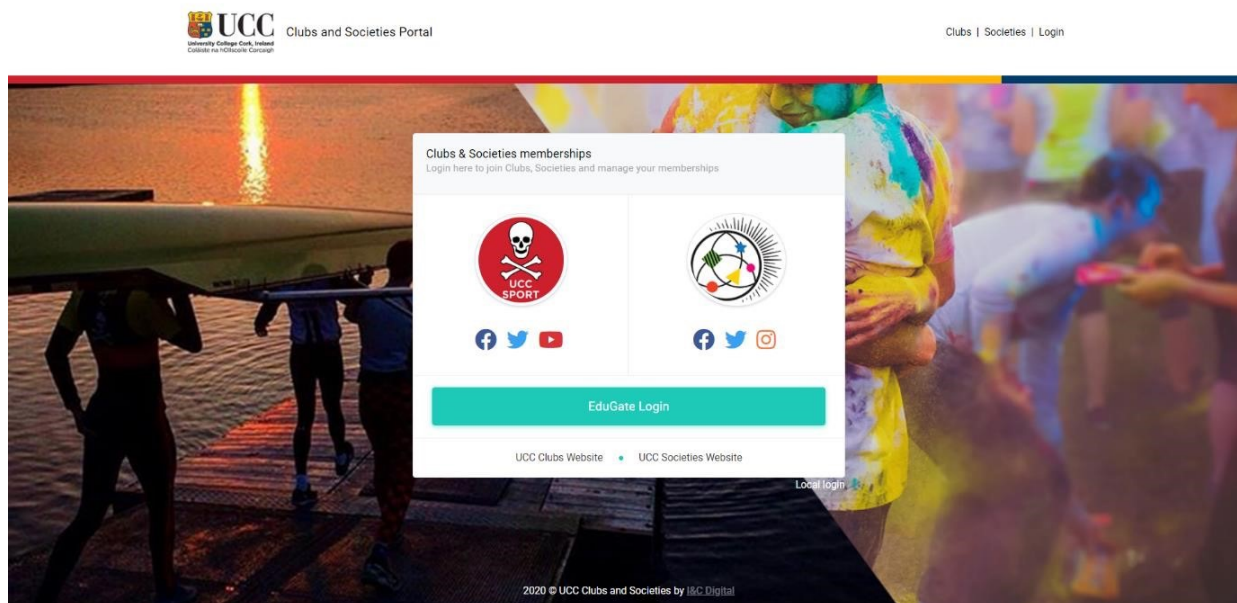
UCC
University College Cork, Ireland
Coláiste na hOllscoile Corcaigh

Clubs and Societies Portal

Clubs | Societies | Login

Clubs & Societies memberships
Login here to join Clubs, Societies and manage your memberships

UCC SPORT

EduGate Login

UCC Clubs Website • UCC Societies Website

Local login

2020 © UCC Clubs and Societies by I&C Digital